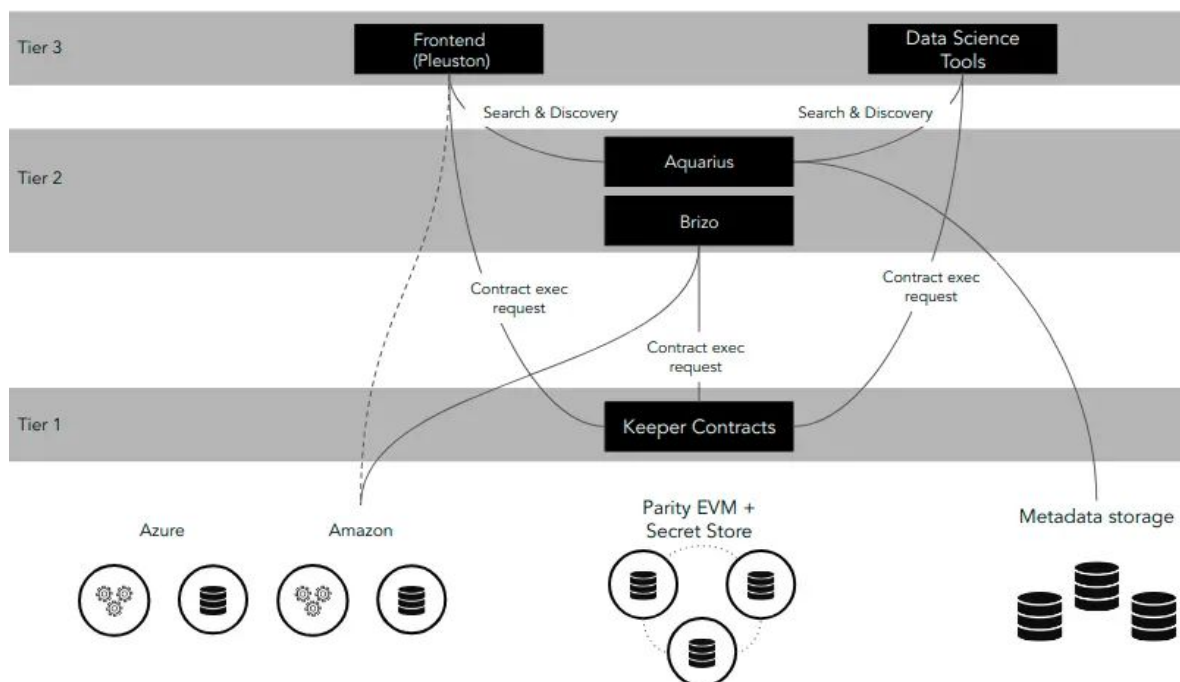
Tier 3

Frontend (Pleuston)

Data Science Tools

Search & Discovery

Search & Discovery

Tier 2

Aquarius

Brizo

Contract exec request

Contract exec request

Contract exec request

Tier 1

Keeper Contracts

Azure

Amazon

Parity EVM + Secret Store

Metadata storage